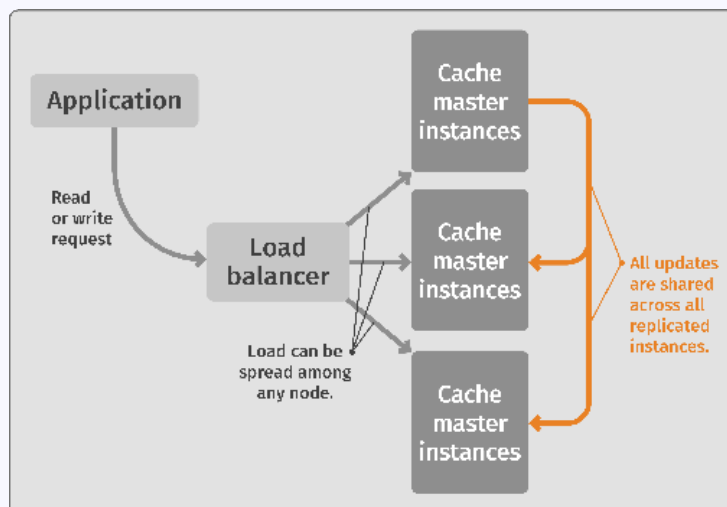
Application

Read or write request

Load balancer

Load can be spread among any node.

Cache master instances

Cache master instances

Cache master instances

All updates are shared across all replicated instances.